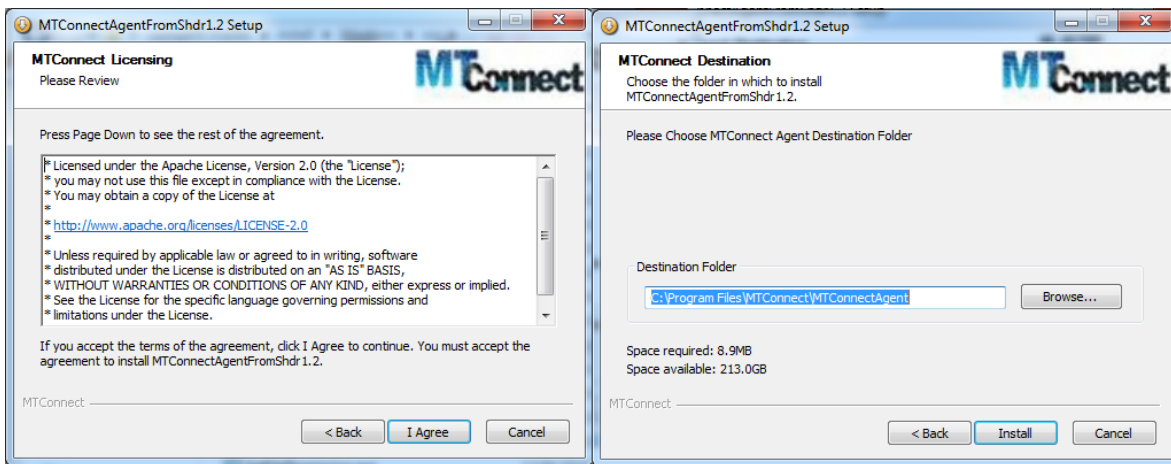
MTConnectAgentFromShdr1.2 Setup

MTConnect Licensing
Please Review

MTConnect

Press Page Down to see the rest of the agreement.

* Licensed under the Apache License, Version 2.0 (the "License");
* you may not use this file except in compliance with the License.
* You may obtain a copy of the License at
*
* http://www.apache.org/licenses/LICENSE-2.0
*
* Unless required by applicable law or agreed to in writing, software
* distributed under the License is distributed on an "AS IS" BASIS,
* WITHOUT WARRANTIES OR CONDITIONS OF ANY KIND, either express or implied.
* See the License for the specific language governing permissions and
* limitations under the License.

If you accept the terms of the agreement, click I Agree to continue. You must accept the agreement to install MTConnectAgentFromShdr1.2.

MTConnect

< Back | I Agree | Cancel

MTConnectAgentFromShdr1.2 Setup

MTConnect Destination
Choose the folder in which to install MTConnectAgentFromShdr1.2.

MTConnect

Please Choose MTConnect Agent Destination Folder

Destination Folder
C:\Program Files\MTConnect\MTConnectAgent
Browse...

Space required: 8.9MB
Space available: 213.0GB

MTConnect

< Back | Install | Cancel